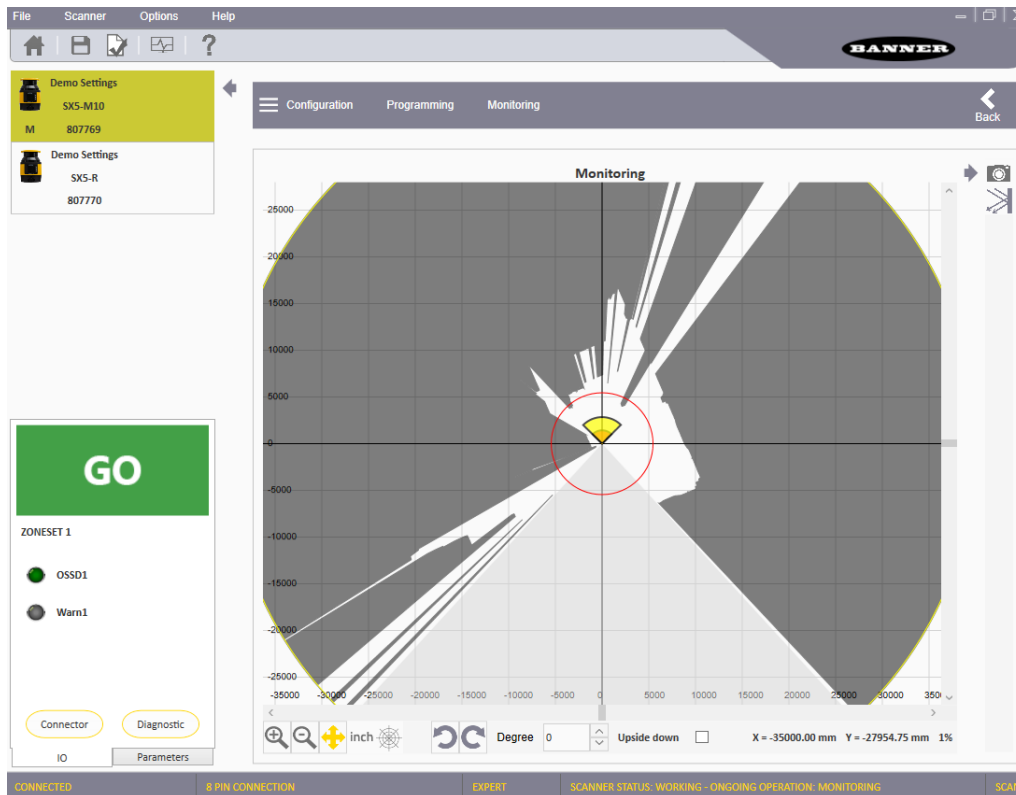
File Scanner Options Help

BANNER

Demo Settings
SX5-M10
M 807769

Demo Settings
SX5-R
807770

Configuration Programming Monitoring

Back

Monitoring

25000
20000
15000
10000
5000
0
-5000
-10000
-15000
-20000
-25000

-35000 -30000 -25000 -20000 -15000 -10000 -5000 0 5000 10000 15000 20000 25000 30000 3500

GO

ZONESET 1

OSSD1

Warn1

Connector Diagnostic

IO Parameters

inch Degree 0 Upside down X = -35000.00 mm Y = -27954.75 mm 1%

CONNECTED 8 PIN CONNECTION EXPERT SCANNER STATUS: WORKING - ONGOING OPERATION: MONITORING SCAN